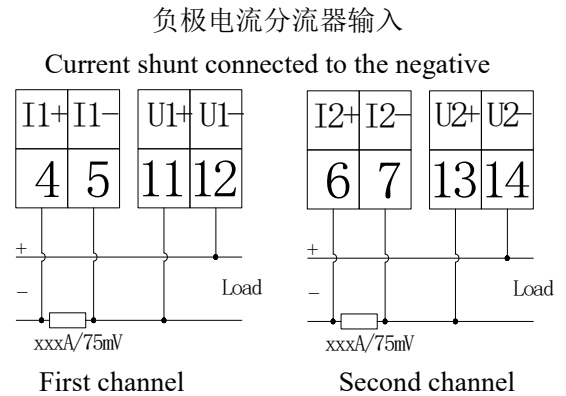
负极电流分流器输入

Current shunt connected to the negative

| I1+ | I1− |
|---|---|
| 4 | 5 |

| U1+ | U1− |
|---|---|
| 11 | 12 |

+
−
Load
xxxA/75mV
First channel

| I2+ | I2− |
|---|---|
| 6 | 7 |

| U2+ | U2− |
|---|---|
| 13 | 14 |

+
−
Load
xxxA/75mV
Second channel